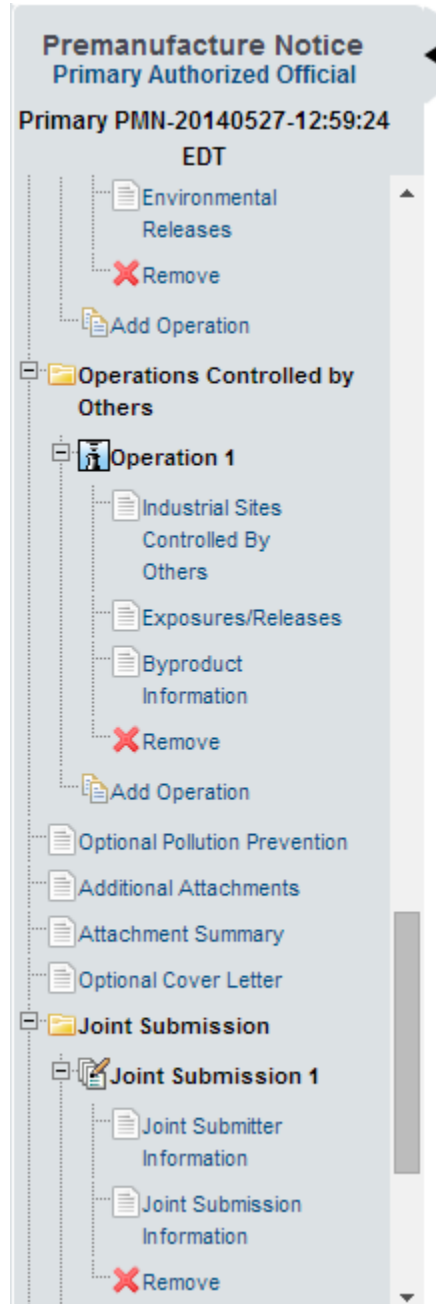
Premanufacture Notice
Primary Authorized Official

Primary PMN-20140527-12:59:24 EDT

Environmental Releases

Remove

Add Operation

Operations Controlled by Others

Operation 1

Industrial Sites Controlled By Others

Exposures/Releases

Byproduct Information

Remove

Add Operation

Optional Pollution Prevention

Additional Attachments

Attachment Summary

Optional Cover Letter

Joint Submission

Joint Submission 1

Joint Submitter Information

Joint Submission Information

Remove